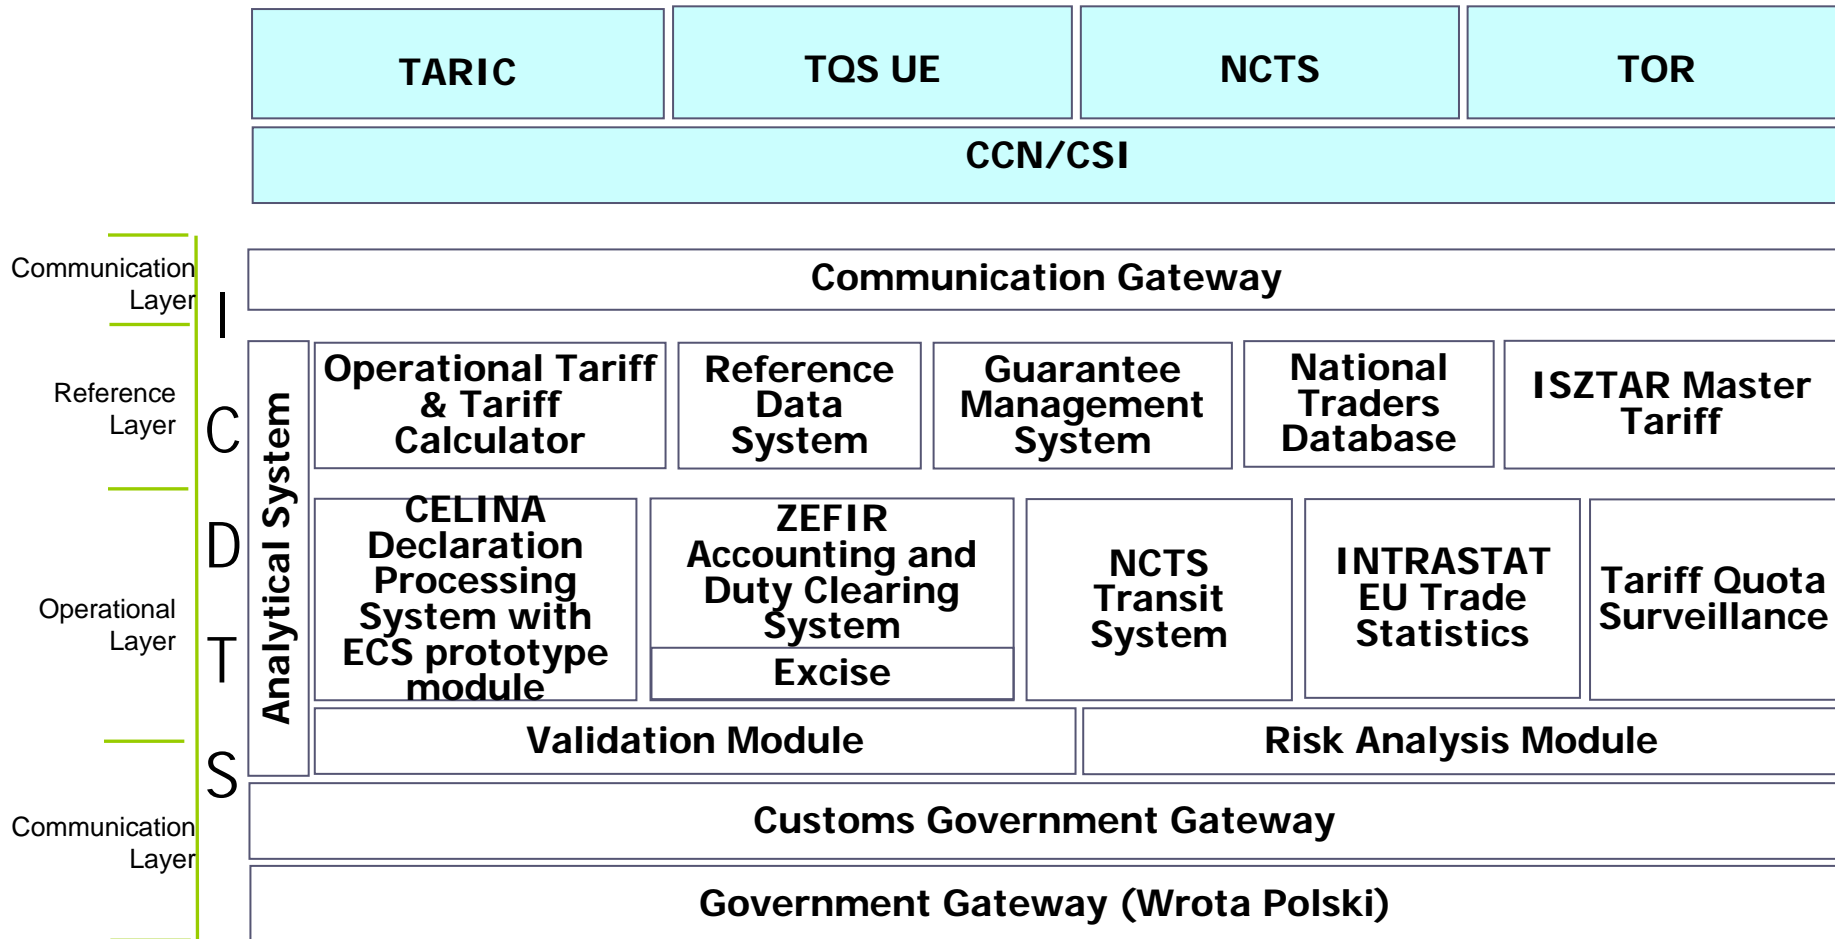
TARIC

TQS UE

NCTS

TOR

CCN/CSI

Communication Layer

I

Communication Gateway

Reference Layer

C

Analytical System

Operational Tariff & Tariff Calculator

Reference Data System

Guarantee Management System

National Traders Database

ISZTAR Master Tariff

D

Operational Layer

CELINA Declaration Processing System with ECS prototype module

ZEFIR Accounting and Duty Clearing System

Excise

NCTS Transit System

INTRASTAT EU Trade Statistics

Tariff Quota Surveillance

T

Validation Module

Risk Analysis Module

S

Communication Layer

Customs Government Gateway

Government Gateway (Wrota Polski)